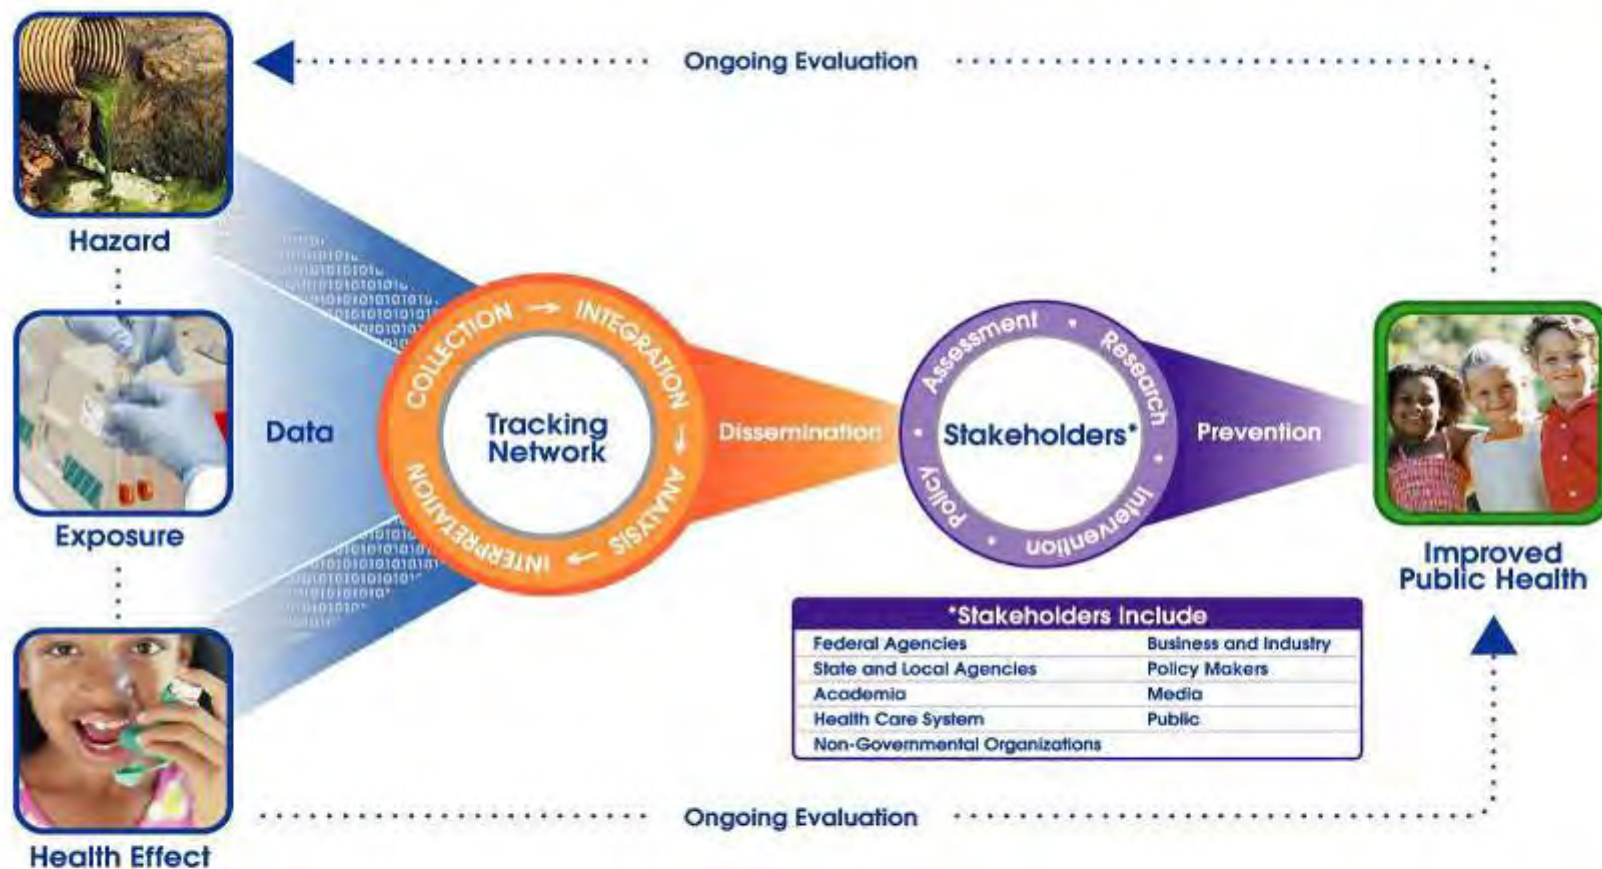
Ongoing Evaluation

Hazard

Exposure

Health Effect

Data

COLLECTION → INTEGRATION → ANALYSIS → INTERPRETATION

Tracking Network

Dissemination

Assessment • Research • Intervention • Policy

Stakeholders*

Prevention

Improved Public Health

| *Stakeholders Include | |
|---|---|
| Federal Agencies | Business and Industry |
| State and Local Agencies | Policy Makers |
| Academia | Media |
| Health Care System | Public |
| Non-Governmental Organizations | |

Ongoing Evaluation